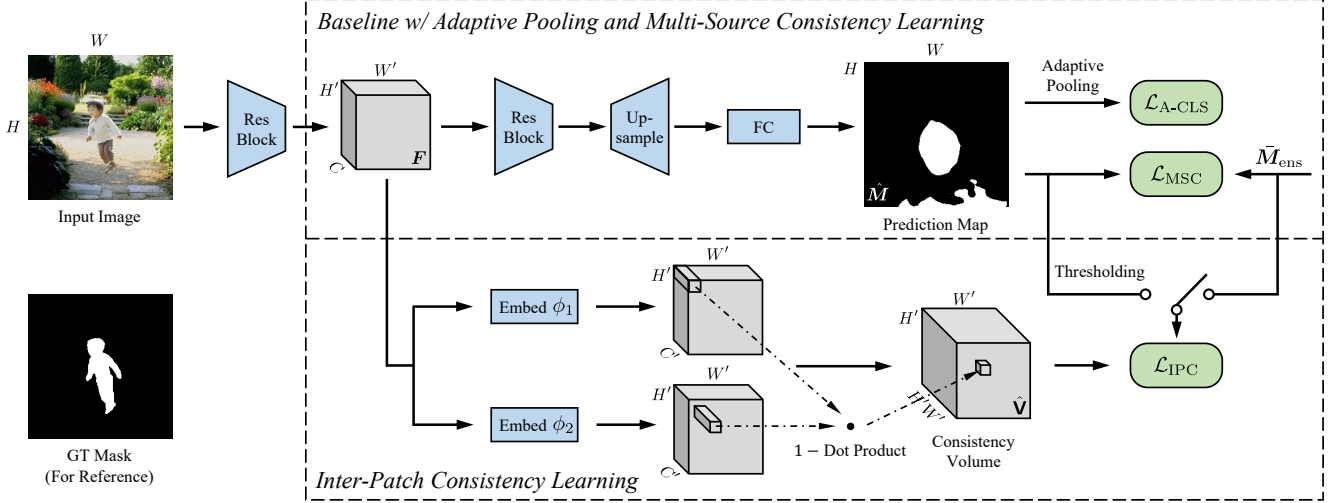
Baseline w/ Adaptive Pooling and Multi-Source Consistency Learning

$W$

$H$

Input Image

Res Block

$W'$

$H'$

$C$

$\boldsymbol{F}$

Res Block

Up-sample

FC

$W$

$H$

$\hat{\boldsymbol{M}}$

Prediction Map

Adaptive Pooling

$\mathcal{L}_{\text{A-CLS}}$

$\mathcal{L}_{\text{MSC}}$

$\bar{\boldsymbol{M}}_{\text{ens}}$

Thresholding

Embed $\phi_1$

Embed $\phi_2$

$W'$

$H'$

$C'$

$W'$

$H'$

$C'$

$W'$

$H'$

$H'W'$

$\hat{\mathbf{V}}$

$\mathcal{L}_{\text{IPC}}$

$1-$ Dot Product

Consistency Volume

GT Mask (For Reference)

Inter-Patch Consistency Learning